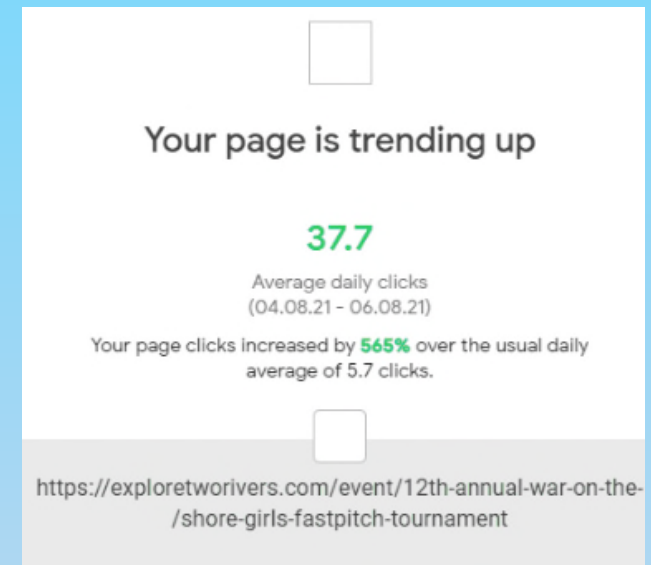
Your page is trending up

37.7

Average daily clicks
(04.08.21 - 06.08.21)

Your page clicks increased by 565% over the usual daily average of 5.7 clicks.

https://exploretworivers.com/event/12th-annual-war-on-the-/shore-girls-fastpitch-tournament